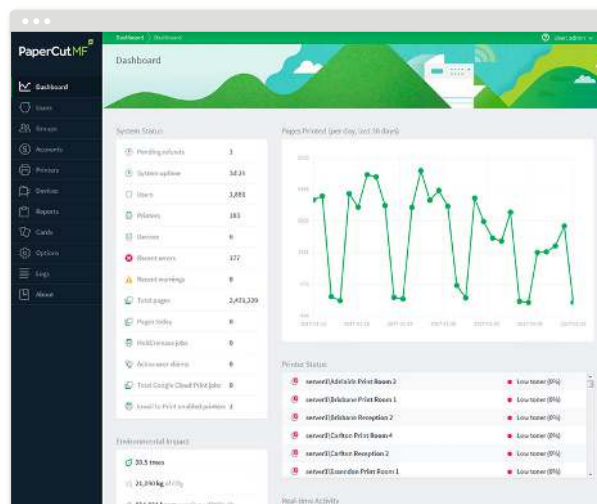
PaperCut MF

Dashboard | Dashboard

User admin

Dashboard

Dashboard
Users
Groups
Accounts
Printers
Devices
Reports
Cards
Options
Logs
About

System Status

| | |
|---|---|
| Pending refunds | 1 |
| System uptime | 34:31 |
| Users | 3,893 |
| Printers | 183 |
| Devices | 6 |
| Recent errors | 377 |
| Recent warnings | 0 |
| Total pages | 2,471,339 |
| Pages today | 0 |
| Held/release jobs | 0 |
| Active user clients | 0 |
| Total Google Cloud Print jobs | 0 |
| Email to Print enabled printers | 1 |

Environmental Impact

20.5 trees

21,390 kg of $CO_2$

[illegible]

Pages Printed (per day, last 30 days)

Printer Status

| | |
|---|---|
| server01\Adelaide Print Room 2 | Low toner (0%) |
| server01\Brisbane Print Room 1 | Low toner (0%) |
| server01\Brisbane Reception 2 | Low toner (0%) |
| server01\Carlton Print Room 4 | Low toner (0%) |
| server01\Carlton Reception 2 | Low toner (0%) |
| server01\Lonsdale Print Room 1 | Low toner (0%) |

Real-time Activity